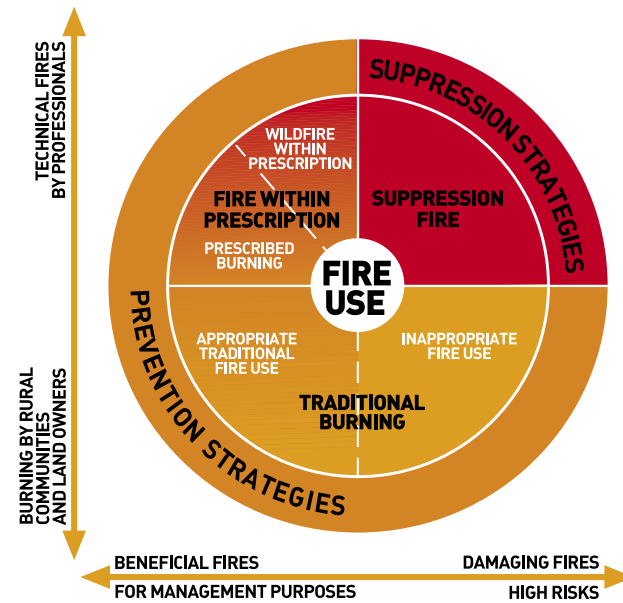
TECHNICAL FIRES BY PROFESSIONALS

BURNING BY RURAL COMMUNITIES AND LAND OWNERS

SUPPRESSION STRATEGIES

WILDFIRE WITHIN PRESCRIPTION

FIRE WITHIN PRESCRIPTION

PRESCRIBED BURNING

SUPPRESSION FIRE

FIRE USE

APPROPRIATE TRADITIONAL FIRE USE

INAPPROPRIATE FIRE USE

TRADITIONAL BURNING

PREVENTION STRATEGIES

BENEFICIAL FIRES

FOR MANAGEMENT PURPOSES

DAMAGING FIRES

HIGH RISKS